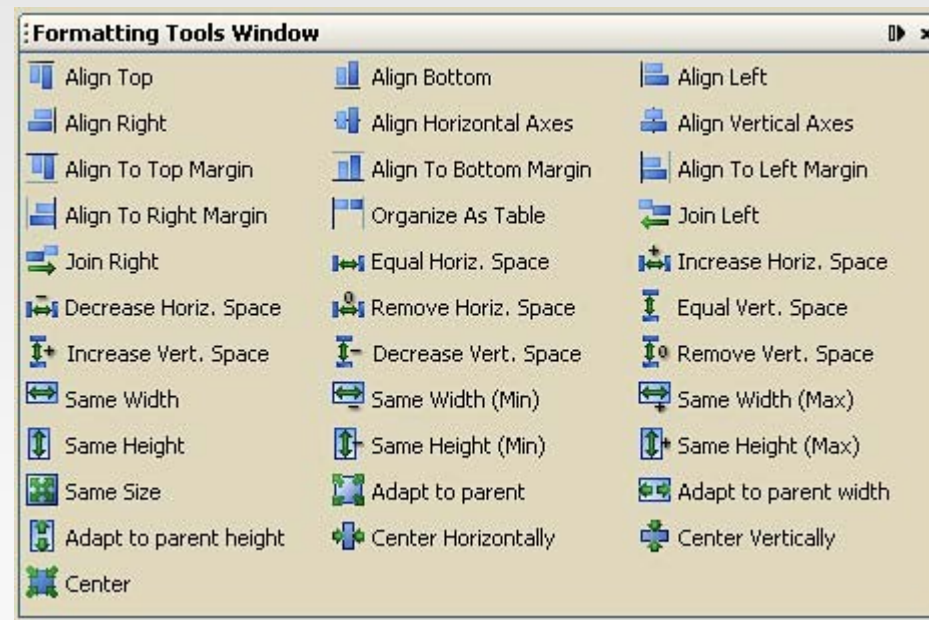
Formatting Tools Window

| | | |
|---|---|---|
| Align Top | Align Bottom | Align Left |
| Align Right | Align Horizontal Axes | Align Vertical Axes |
| Align To Top Margin | Align To Bottom Margin | Align To Left Margin |
| Align To Right Margin | Organize As Table | Join Left |
| Join Right | Equal Horiz. Space | Increase Horiz. Space |
| Decrease Horiz. Space | Remove Horiz. Space | Equal Vert. Space |
| Increase Vert. Space | Decrease Vert. Space | Remove Vert. Space |
| Same Width | Same Width (Min) | Same Width (Max) |
| Same Height | Same Height (Min) | Same Height (Max) |
| Same Size | Adapt to parent | Adapt to parent width |
| Adapt to parent height | Center Horizontally | Center Vertically |
| Center | | |